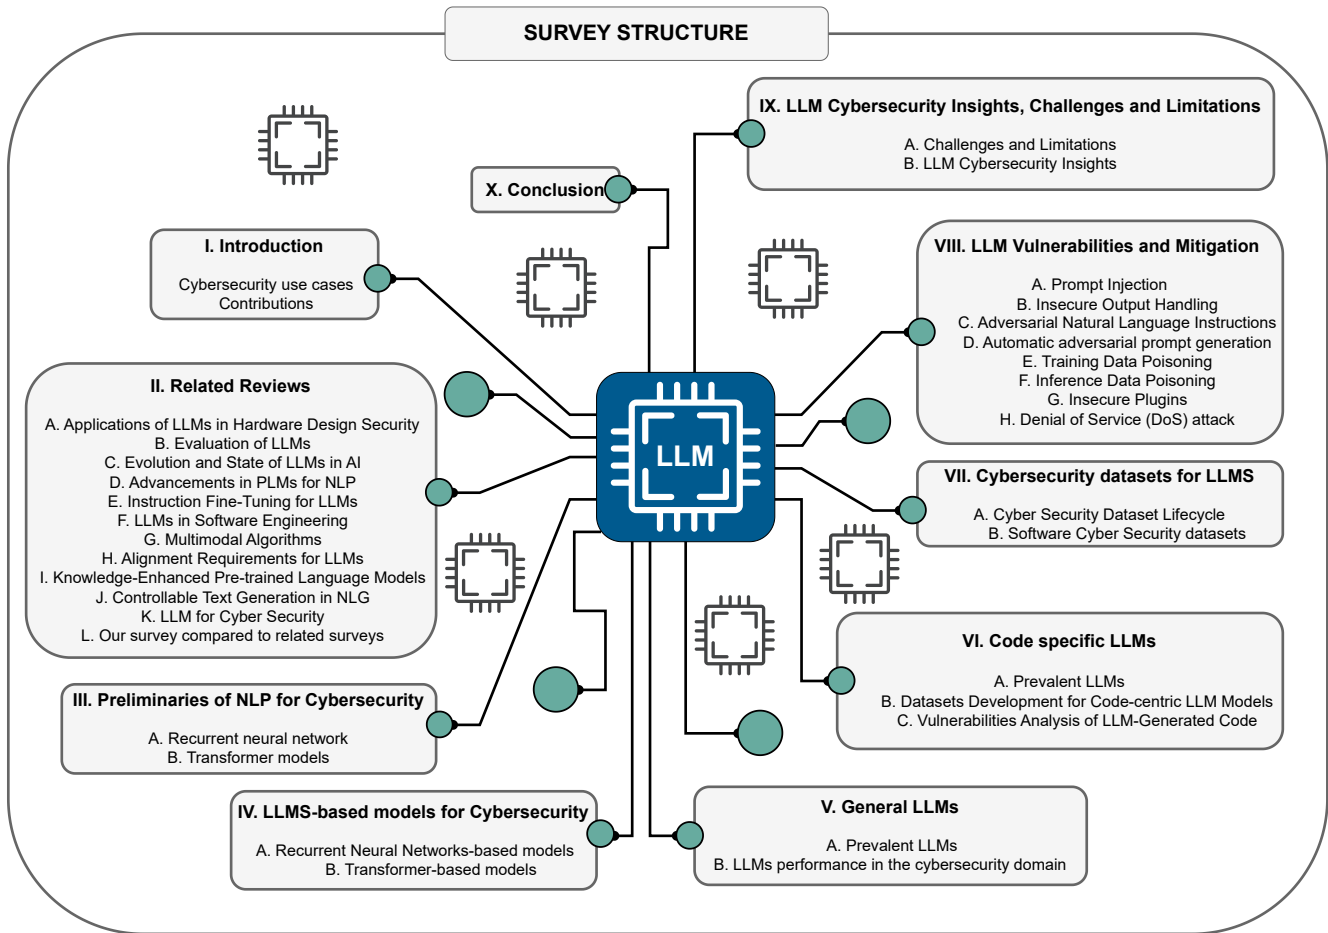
SURVEY STRUCTURE

IX. LLM Cybersecurity Insights, Challenges and Limitations

A. Challenges and Limitations
B. LLM Cybersecurity Insights

X. Conclusion

I. Introduction

Cybersecurity use cases
Contributions

VIII. LLM Vulnerabilities and Mitigation

A. Prompt Injection
B. Insecure Output Handling
C. Adversarial Natural Language Instructions
D. Automatic adversarial prompt generation
E. Training Data Poisoning
F. Inference Data Poisoning
G. Insecure Plugins
H. Denial of Service (DoS) attack

II. Related Reviews

A. Applications of LLMs in Hardware Design Security
B. Evaluation of LLMs
C. Evolution and State of LLMs in AI
D. Advancements in PLMs for NLP
E. Instruction Fine-Tuning for LLMs
F. LLMs in Software Engineering
G. Multimodal Algorithms
H. Alignment Requirements for LLMs
I. Knowledge-Enhanced Pre-trained Language Models
J. Controllable Text Generation in NLG
K. LLM for Cyber Security
L. Our survey compared to related surveys

LLM

VII. Cybersecurity datasets for LLMS

A. Cyber Security Dataset Lifecycle
B. Software Cyber Security datasets

VI. Code specific LLMs

A. Prevalent LLMs
B. Datasets Development for Code-centric LLM Models
C. Vulnerabilities Analysis of LLM-Generated Code

III. Preliminaries of NLP for Cybersecurity

A. Recurrent neural network
B. Transformer models

IV. LLMS-based models for Cybersecurity

A. Recurrent Neural Networks-based models
B. Transformer-based models

V. General LLMs

A. Prevalent LLMs
B. LLMs performance in the cybersecurity domain